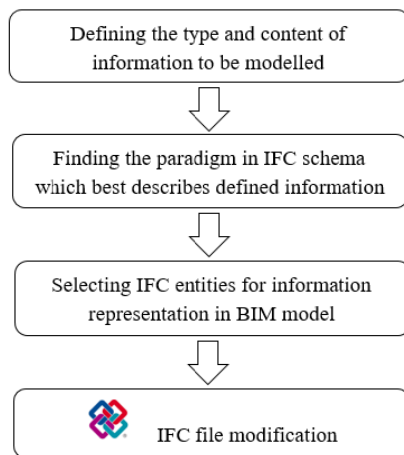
Defining the type and content of information to be modelled

Finding the paradigm in IFC schema which best describes defined information

Selecting IFC entities for information representation in BIM model

IFC file modification